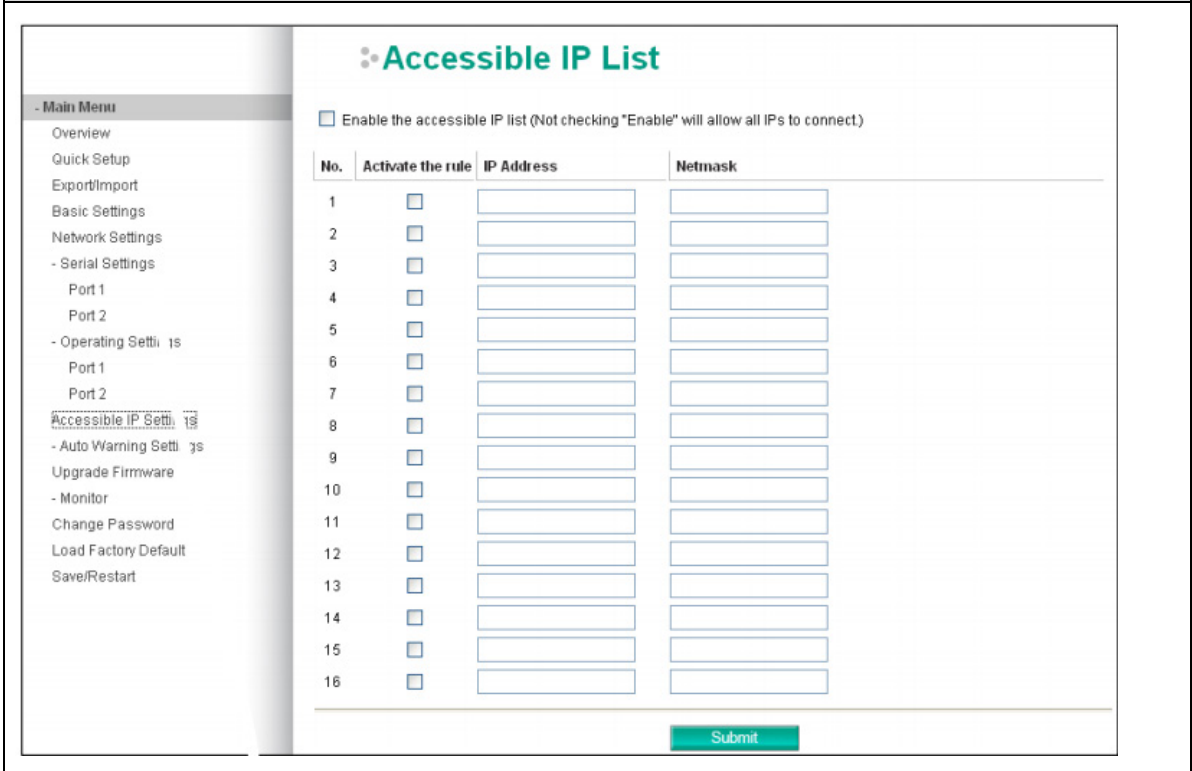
- Main Menu
Overview
Quick Setup
Export/Import
Basic Settings
Network Settings
- Serial Settings
Port 1
Port 2
- Operating Setti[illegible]s
Port 1
Port 2
Accessible IP Setti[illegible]s
- Auto Warning Setti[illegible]s
Upgrade Firmware
- Monitor
Change Password
Load Factory Default
Save/Restart

Accessible IP List

Enable the accessible IP list (Not checking "Enable" will allow all IPs to connect.)

| No. | Activate the rule | IP Address | Netmask |
|---|---|---|---|
| 1 | | | |
| 2 | | | |
| 3 | | | |
| 4 | | | |
| 5 | | | |
| 6 | | | |
| 7 | | | |
| 8 | | | |
| 9 | | | |
| 10 | | | |
| 11 | | | |
| 12 | | | |
| 13 | | | |
| 14 | | | |
| 15 | | | |
| 16 | | | |

Submit